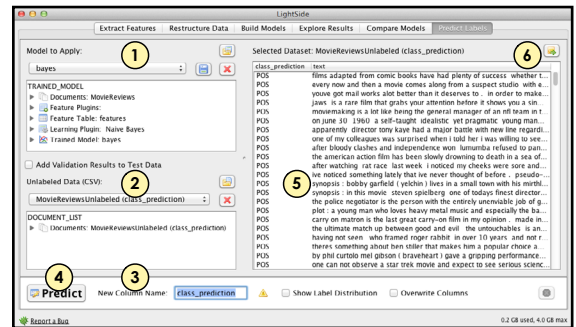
LightSide

Extract Features | Restructure Data | Build Models | Explore Results | Compare Models | Predict Labels

Model to Apply:
1
bayes

TRAINED_MODEL
Documents: MovieReviews
Feature Plugins:
Feature Table: features
Learning Plugin: Naive Bayes
Trained Model: bayes

Add Validation Results to Test Data

Unlabeled Data (CSV):
2
MovieReviewsUnlabeled (class_prediction)

DOCUMENT_LIST
Documents: MovieReviewsUnlabeled (class_prediction)

Selected Dataset: MovieReviewsUnlabeled (class_prediction)
6

| class_prediction | text |
|---|---|
| POS | films adapted from comic books have had plenty of success whether t... |
| POS | every now and then a movie comes along from a suspect studio with e... |
| POS | youve got mail works alot better than it deserves to . in order to make... |
| POS | jaws is a rare film that grabs your attention before it shows you a sin... |
| POS | moviemaking is a lot like being the general manager of an nfl team in t... |
| POS | on june 30 1960 a self-taught idealistic yet pragmatic young man... |
| POS | apparently director tony kaye had a major battle with new line regardi... |
| POS | one of my colleagues was surprised when i told her i was willing to see... |
| POS | after bloody clashes and independence won lumumba refused to pan... |
| POS | the american action film has been slowly drowning to death in a sea of... |
| POS | after watching rat race last week i noticed my cheeks were sore and... |
| POS | ive noticed something lately that ive never thought of before . pseudo-... |
| POS | synopsis : bobby garfield ( yelchin ) lives in a small town with his mirthl... |
| POS | synopsis : in this movie steven spielberg one of todays finest director... |
| POS | the police negotiator is the person with the entirely unenviable job of g... |
| POS | plot : a young man who loves heavy metal music and especially the ba... |
| POS | carry on matron is the last great carry-on film in my opinion the serie... |
| POS | the ultimate match up between good and evil the untouchables is an... |
| POS | having not seen who framed roger rabbit in over 10 years and not r... |
| POS | theres something about ben stiller that makes him a popular choice a... |
| POS | by phil curtolo mel gibson ( braveheart ) gave a gripping performance... |
| POS | one can not observe a star trek movie and expect to see serious scienc... |

5

4 Predict
3 New Column Name: class_prediction
Show Label Distribution
Overwrite Columns

Report a Bug
0.2 GB used, 4.0 GB max